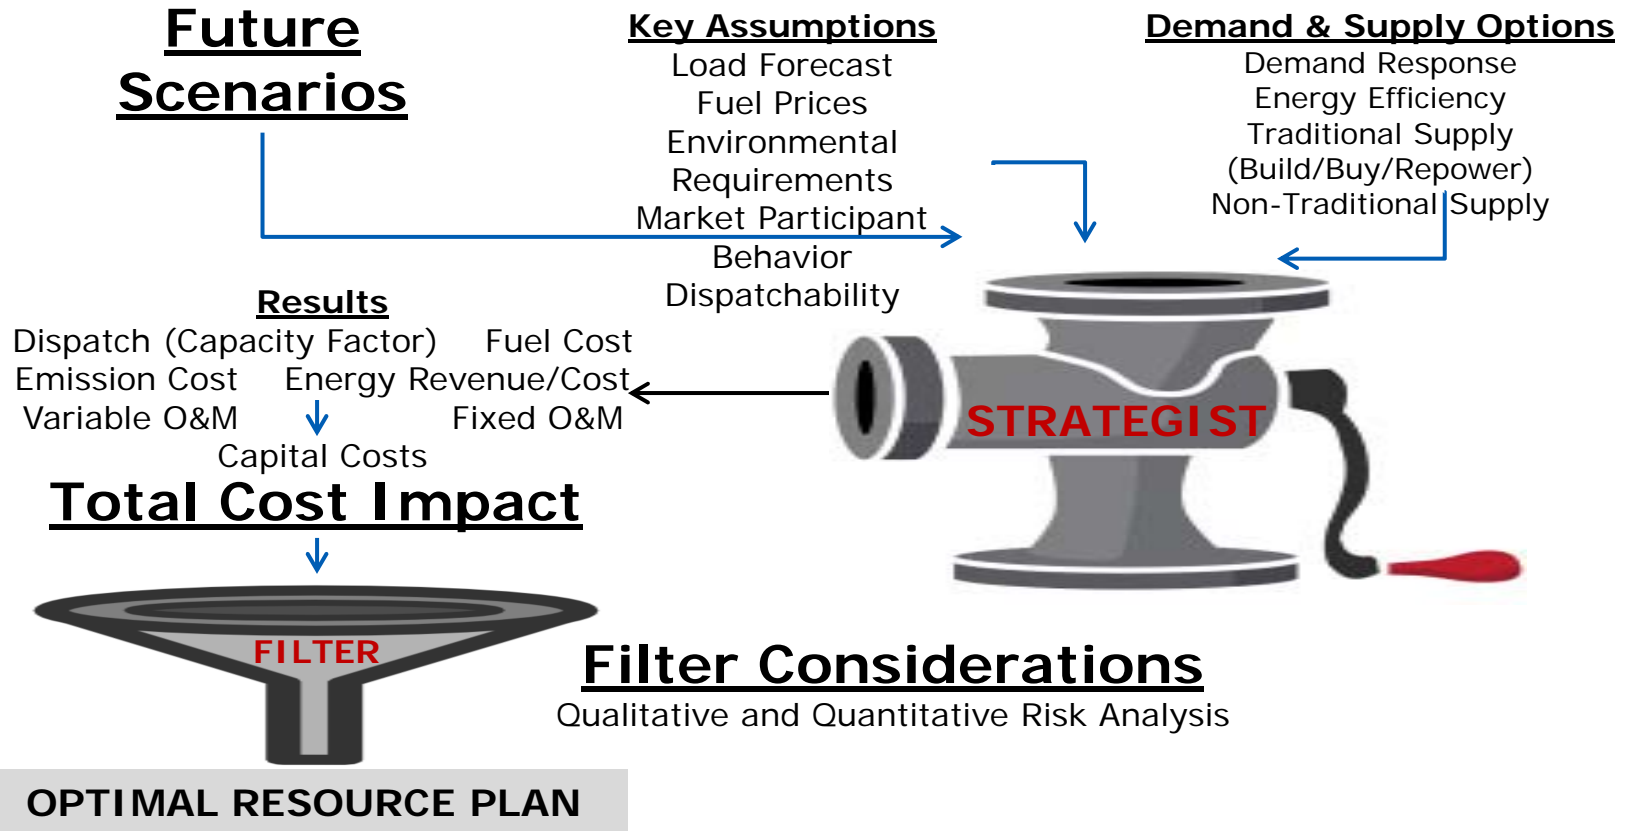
Future Scenarios

Key Assumptions
Load Forecast
Fuel Prices
Environmental Requirements
Market Participant Behavior
Dispatchability

Demand & Supply Options
Demand Response
Energy Efficiency
Traditional Supply (Build/Buy/Repower)
Non-Traditional Supply

STRATEGIST

Results
Dispatch (Capacity Factor) Fuel Cost
Emission Cost Energy Revenue/Cost
Variable O&M Fixed O&M
Capital Costs

Total Cost Impact

FILTER

Filter Considerations
Qualitative and Quantitative Risk Analysis

OPTIMAL RESOURCE PLAN